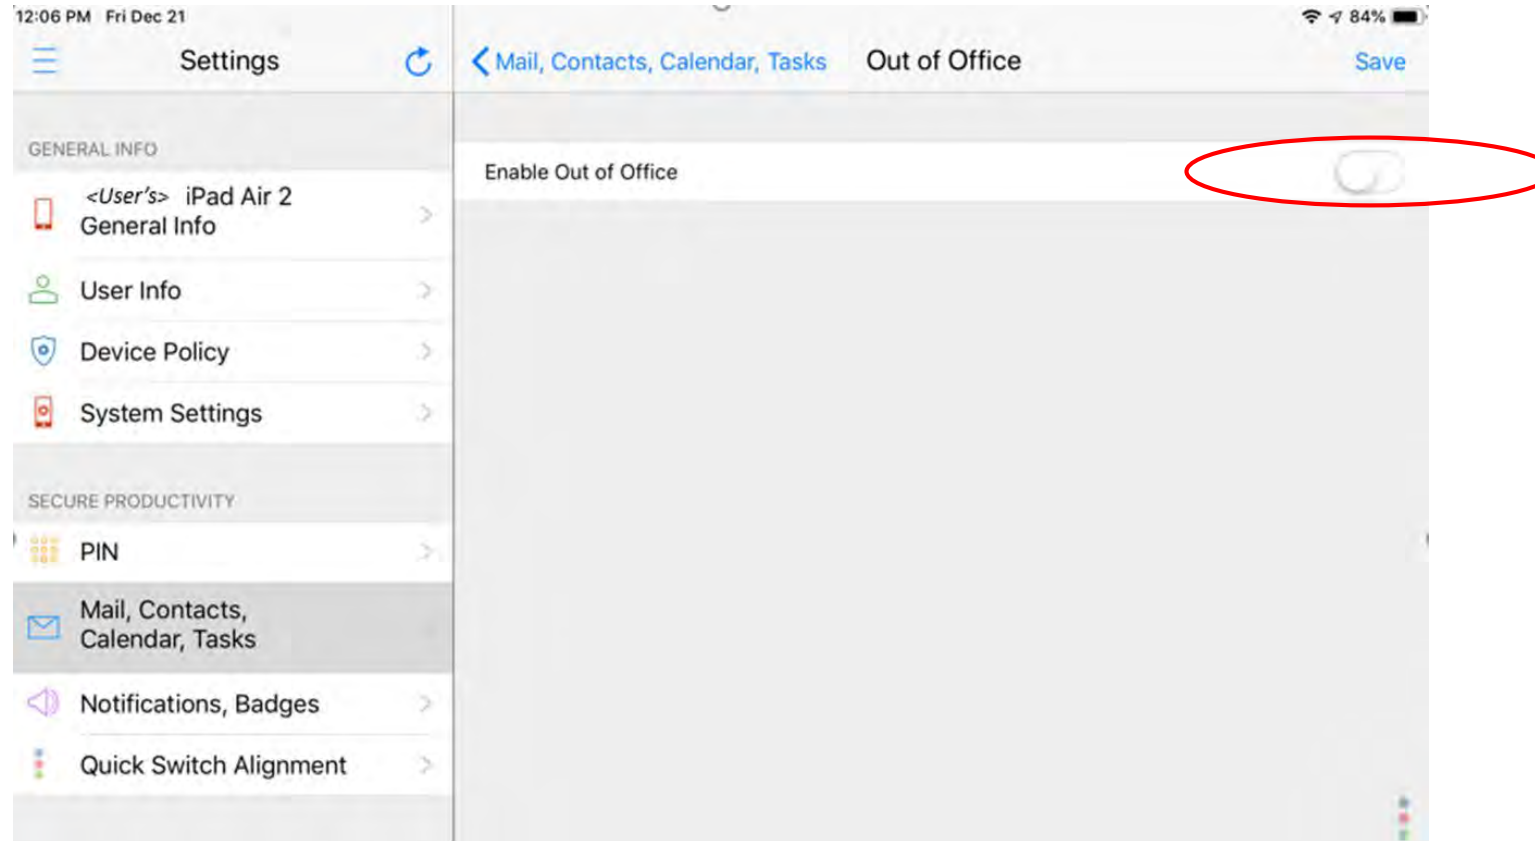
12:06 PM Fri Dec 21

84%

Settings

Mail, Contacts, Calendar, Tasks

Out of Office

Save

GENERAL INFO

<User's> iPad Air 2 General Info

User Info

Device Policy

System Settings

SECURE PRODUCTIVITY

PIN

Mail, Contacts, Calendar, Tasks

Notifications, Badges

Quick Switch Alignment

Enable Out of Office